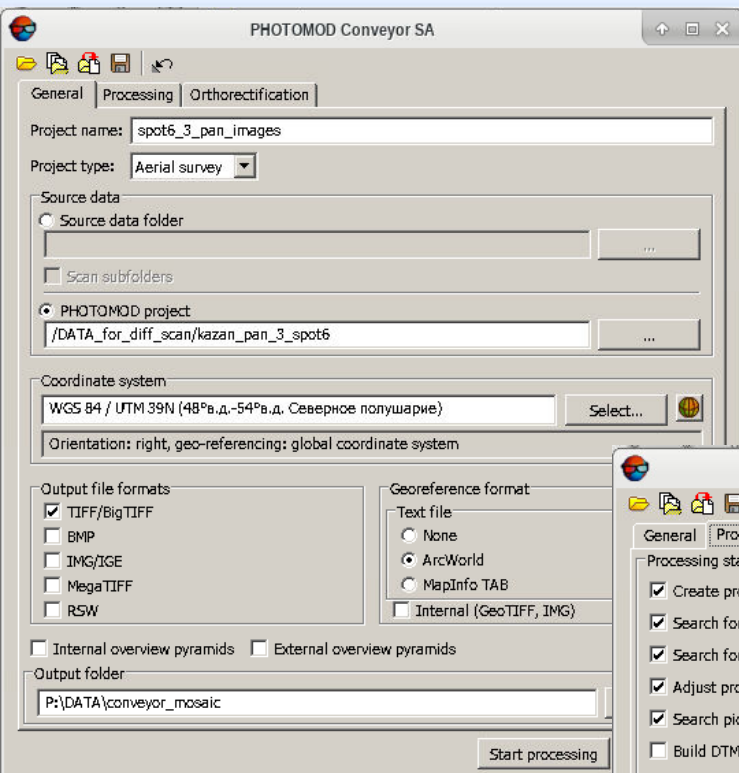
PHOTOMOD Conveyor SA

General | Processing | Orthorectification

Project name: spot6_3_pan_images

Project type: Aerial survey

Source data
Source data folder
...
Scan subfolders
PHOTOMOD project
/DATA_for_diff_scan/kazan_pan_3_spot6
...

Coordinate system
WGS 84 / UTM 39N (48°в.д.-54°в.д. Северное полушарие)
Select...
Orientation: right, geo-referencing: global coordinate system

Output file formats
TIFF/BigTIFF
BMP
IMG/IGE
MegaTIFF
RSW

Georeference format
Text file
None
ArcWorld
MapInfo TAB
Internal (GeoTIFF, IMG)

Internal overview pyramids
External overview pyramids

Output folder
P:\DATA\conveyor_mosaic

Start processing

General | Pro
Processing sta
Create pro
Search fo
Search fo
Adjust pro
Search pi
Build DTM